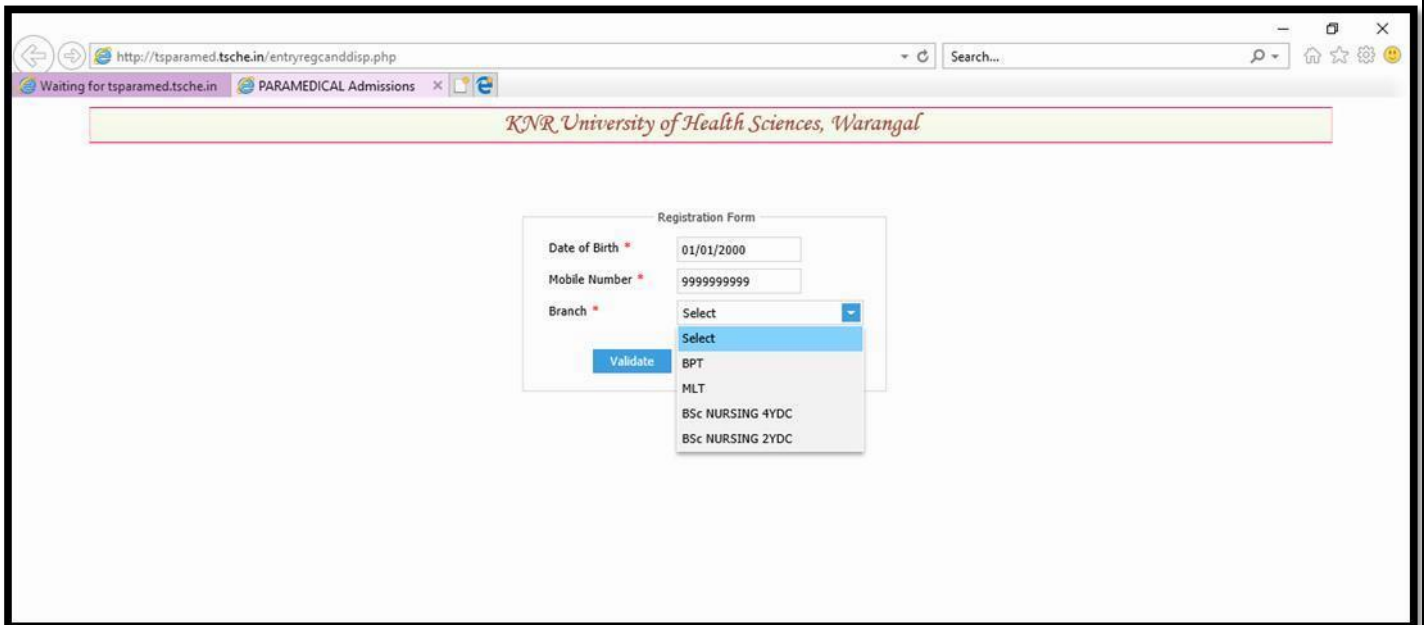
http://tsparamed.tsche.in/entryregcanddisp.php

Search...

Waiting for tsparamed.tsche.in

PARAMEDICAL Admissions ×

KNR University of Health Sciences, Warangal

Registration Form

Date of Birth * 01/01/2000

Mobile Number * 9999999999

Branch * Select

Select
BPT
MLT
BSc NURSING 4YDC
BSc NURSING 2YDC

Validate